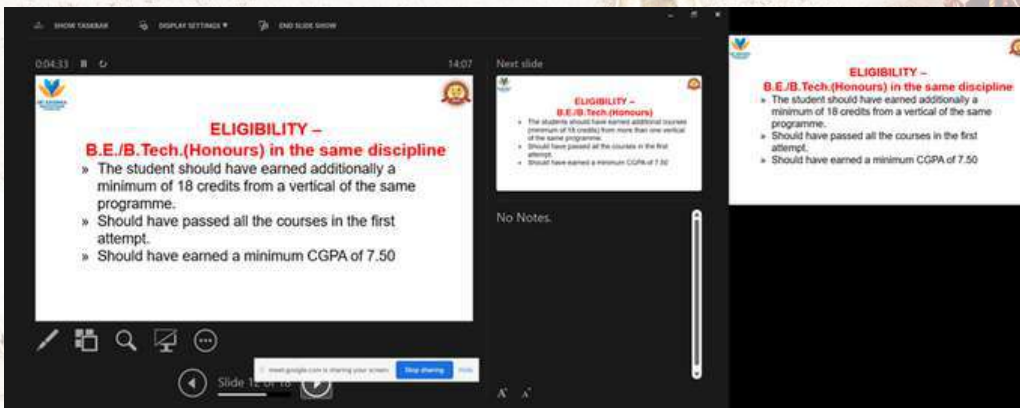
SHOW TASKBAR   DISPLAY SETTINGS ▾   END SLIDE SHOW

0:04:33   14:07

ELIGIBILITY –
B.E./B.Tech.(Honours) in the same discipline

» The student should have earned additionally a minimum of 18 credits from a vertical of the same programme.
» Should have passed all the courses in the first attempt.
» Should have earned a minimum CGPA of 7.50

Next slide

ELIGIBILITY –
B.E./B.Tech.(Honours)

» The students should have earned additional courses (minimum of 18 credits) from more than one vertical of the same programme.
» Should have passed all the courses in the first attempt.
» Should have earned a minimum CGPA of 7.50

No Notes.

meet.google.com is sharing your screen.   Stop sharing   Hide

Slide 12 of 18

ELIGIBILITY –
B.E./B.Tech.(Honours) in the same discipline

» The student should have earned additionally a minimum of 18 credits from a vertical of the same programme.
» Should have passed all the courses in the first attempt.
» Should have earned a minimum CGPA of 7.50